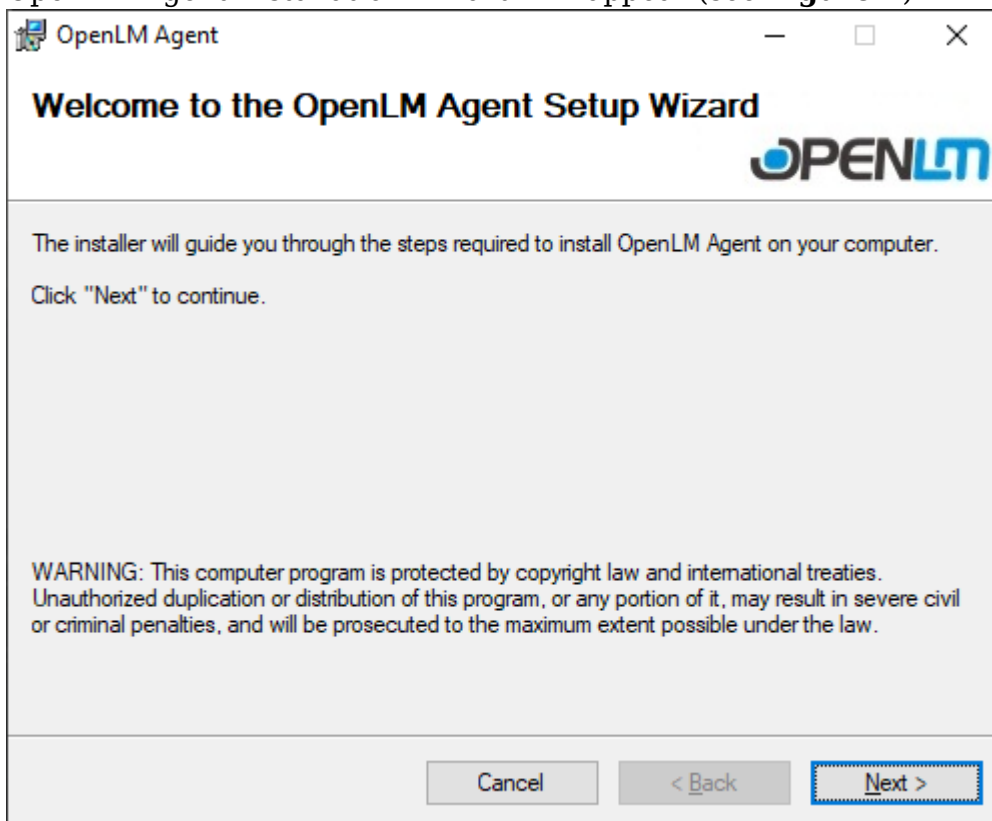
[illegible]

OpenLM Agent

Welcome to the OpenLM Agent Setup Wizard

OPENLM

The installer will guide you through the steps required to install OpenLM Agent on your computer.

Click "Next" to continue.

WARNING: This computer program is protected by copyright law and international treaties. Unauthorized duplication or distribution of this program, or any portion of it, may result in severe civil or criminal penalties, and will be prosecuted to the maximum extent possible under the law.

Cancel

< Back

Next >